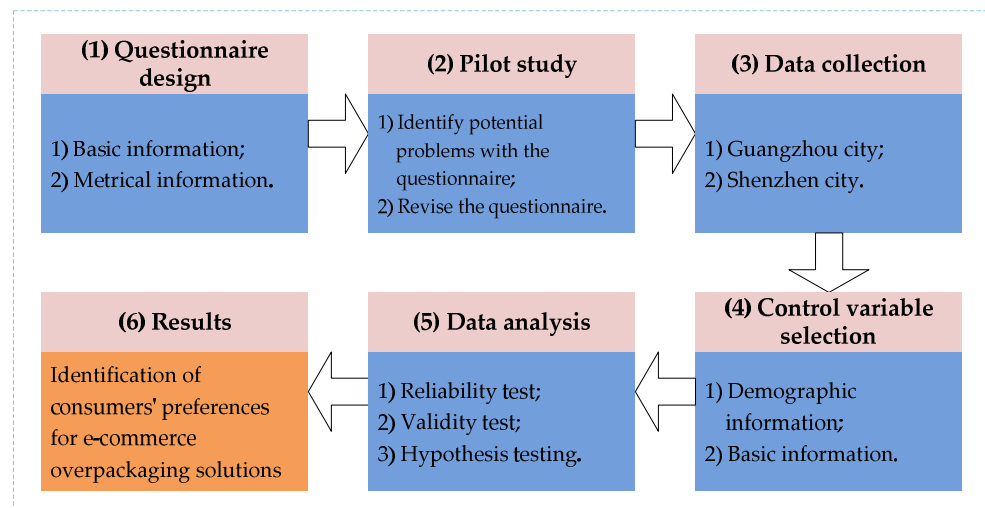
(1) Questionnaire design

1) Basic information;
2) Metrical information.

(2) Pilot study

1) Identify potential problems with the questionnaire;
2) Revise the questionnaire.

(3) Data collection

1) Guangzhou city;
2) Shenzhen city.

(4) Control variable selection

1) Demographic information;
2) Basic information.

(5) Data analysis

1) Reliability test;
2) Validity test;
3) Hypothesis testing.

(6) Results

Identification of consumers' preferences for e-commerce overpackaging solutions